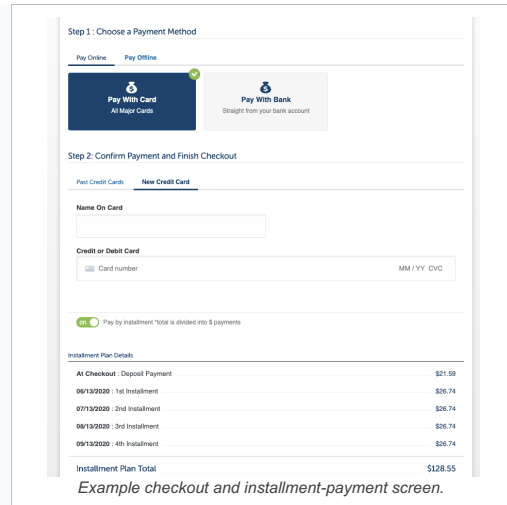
Step 1 : Choose a Payment Method

Pay Online Pay Offline

Pay With Card
All Major Cards

Pay With Bank
Straight from your bank account

Step 2: Confirm Payment and Finish Checkout

Past Credit Cards New Credit Card

Name On Card

Credit or Debit Card

Card number MM / YY CVC

on Pay by installment *total is divided into 5 payments

Installment Plan Details

| | |
|---|---|
| At Checkout : Deposit Payment | $21.59 |
| 06/13/2020 : 1st Installment | $26.74 |
| 07/13/2020 : 2nd Installment | $26.74 |
| 08/13/2020 : 3rd Installment | $26.74 |
| 09/13/2020 : 4th Installment | $26.74 |
| Installment Plan Total | $128.55 |

Example checkout and installment-payment screen.